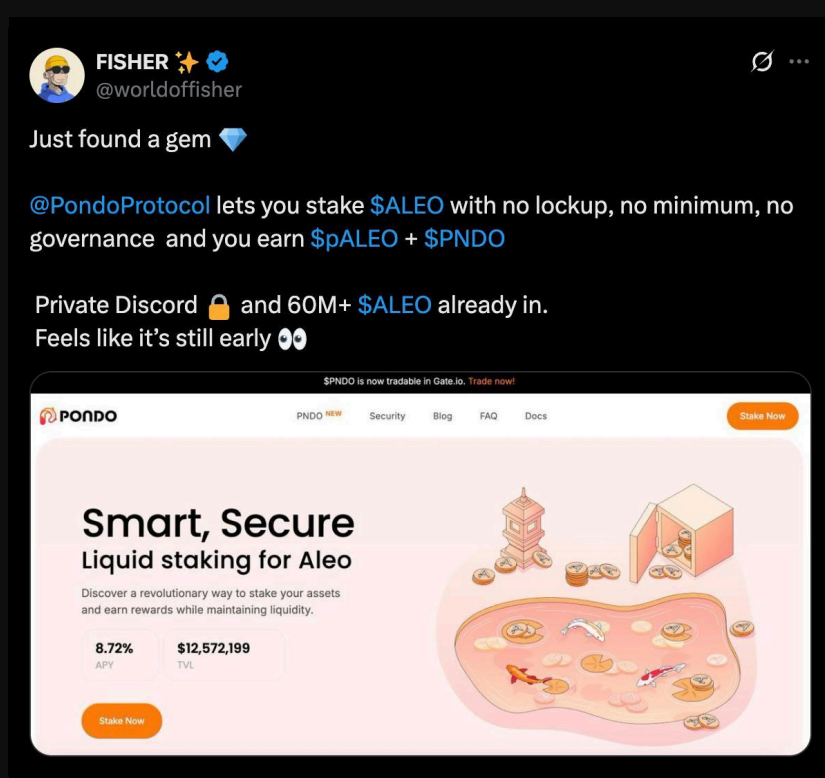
FISHER ✨
@worldoffisher

Just found a gem 💎

@PondoProtocol lets you stake $ALEO with no lockup, no minimum, no governance and you earn $pALEO + $PNDO

Private Discord 🔒 and 60M+ $ALEO already in.
Feels like it's still early 👀

$PNDO is now tradable in Gate.io. Trade now!

PONDO

PNDO NEW Security Blog FAQ Docs

Stake Now

Smart, Secure
Liquid staking for Aleo

Discover a revolutionary way to stake your assets and earn rewards while maintaining liquidity.

8.72%
APY

$12,572,199
TVL

Stake Now